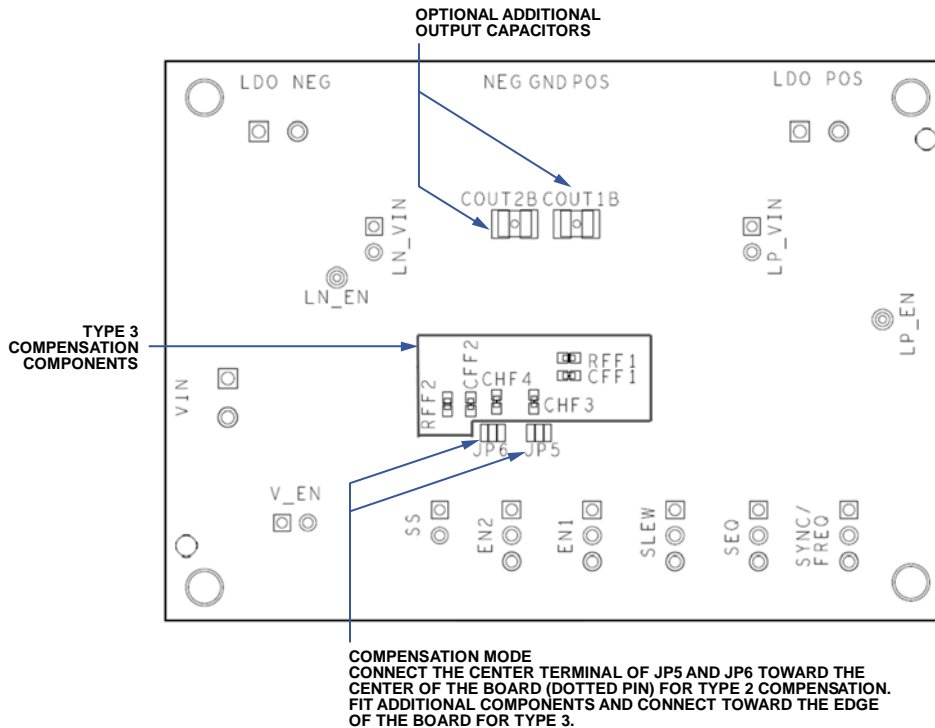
OPTIONAL ADDITIONAL OUTPUT CAPACITORS

LDO NEG

NEG GND POS

LDO POS

COUT2B COUT1B

LN_VIN

LP_VIN

LN_EN

LP_EN

TYPE 3 COMPENSATION COMPONENTS

RFF1
CFF1

CFF2

CHF4

RFF2

CHF3

VIN

JP6 JP5

V_EN

SS

EN2

EN1

SLEW

SEQ

SYNC/ FREQ

COMPENSATION MODE
CONNECT THE CENTER TERMINAL OF JP5 AND JP6 TOWARD THE CENTER OF THE BOARD (DOTTED PIN) FOR TYPE 2 COMPENSATION. FIT ADDITIONAL COMPONENTS AND CONNECT TOWARD THE EDGE OF THE BOARD FOR TYPE 3.